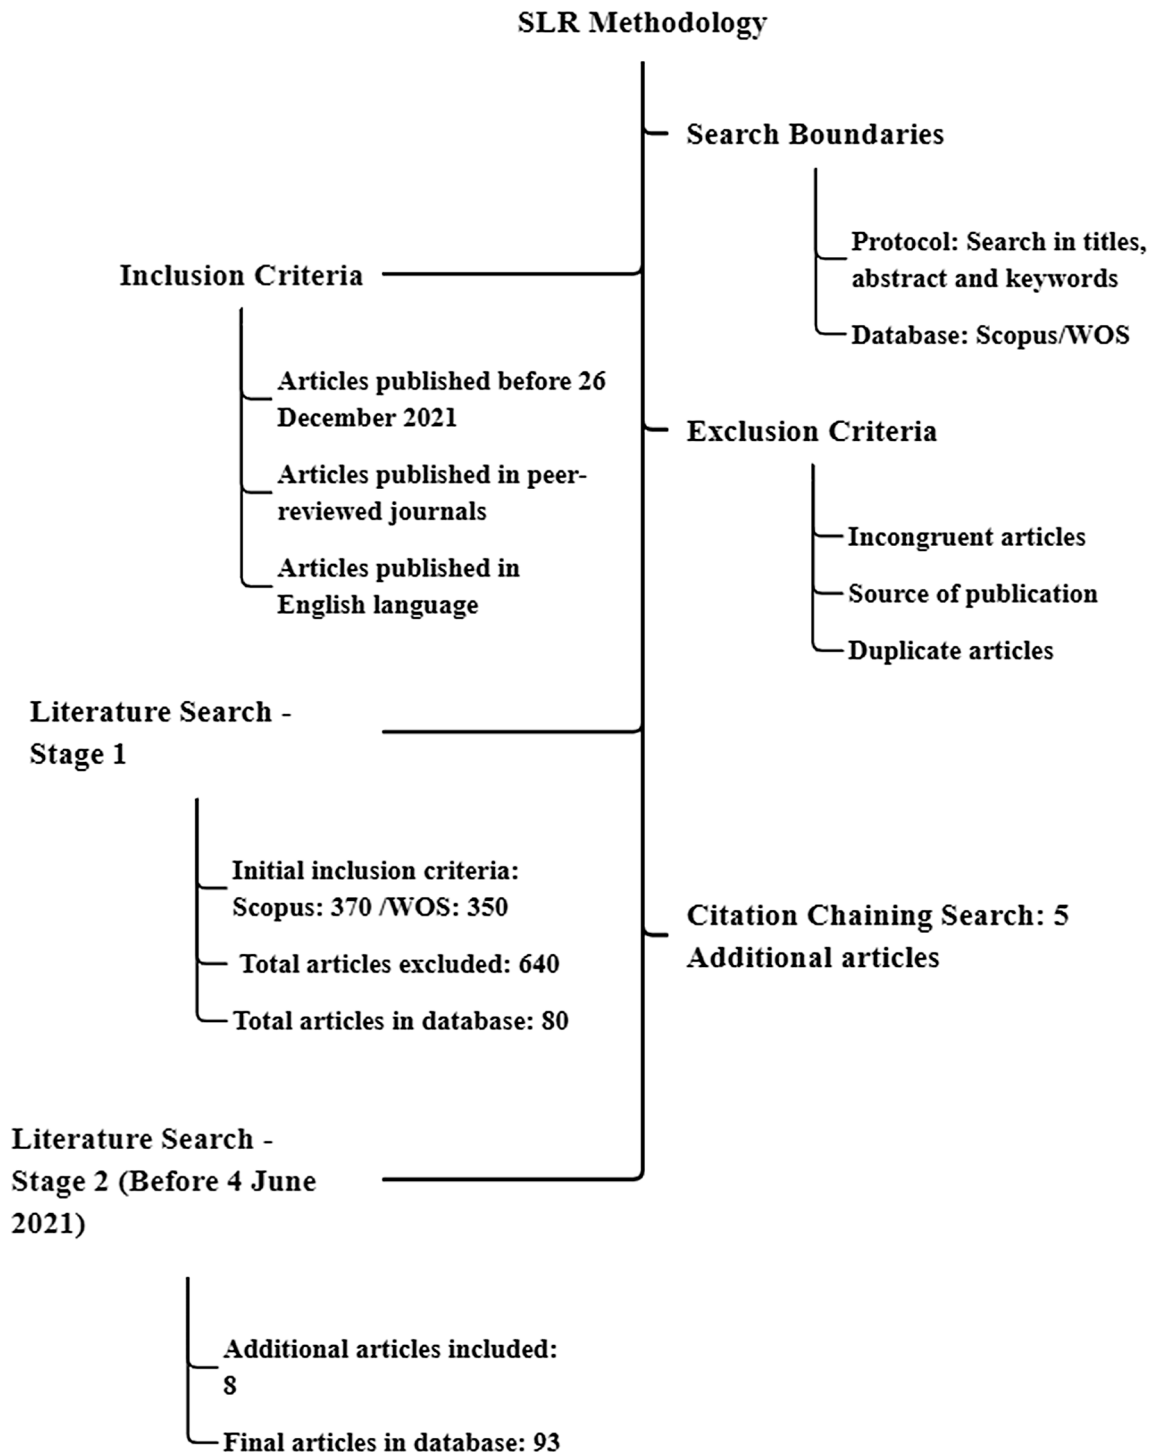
SLR Methodology

Search Boundaries

Protocol: Search in titles, abstract and keywords

Database: Scopus/WOS

Inclusion Criteria

Articles published before 26 December 2021

Articles published in peer-reviewed journals

Articles published in English language

Exclusion Criteria

Incongruent articles

Source of publication

Duplicate articles

Literature Search - Stage 1

Initial inclusion criteria: Scopus: 370 /WOS: 350

Total articles excluded: 640

Total articles in database: 80

Citation Chaining Search: 5 Additional articles

Literature Search - Stage 2 (Before 4 June 2021)

Additional articles included: 8

Final articles in database: 93